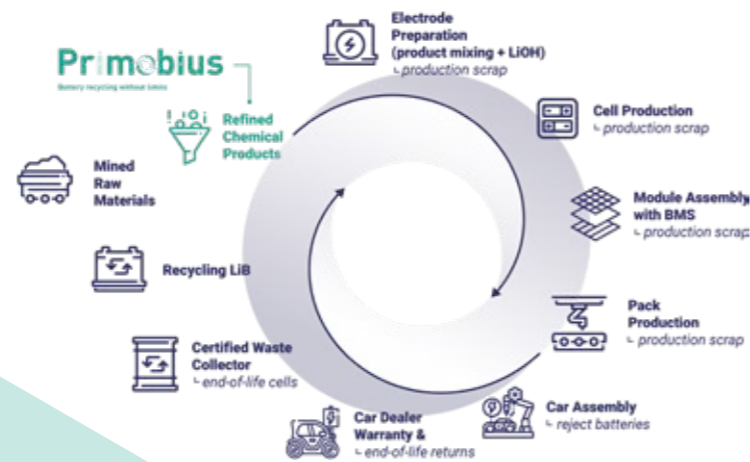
Primobius

Battery recycling without limits

Refined Chemical Products

Electrode Preparation (product mixing + LiOH)
└ production scrap

Cell Production
└ production scrap

Module Assembly with BMS
└ production scrap

Pack Production
└ production scrap

Car Assembly
└ reject batteries

Car Dealer Warranty &
└ end-of-life returns

Certified Waste Collector
└ end-of-life cells

Recycling LiB

Mined Raw Materials